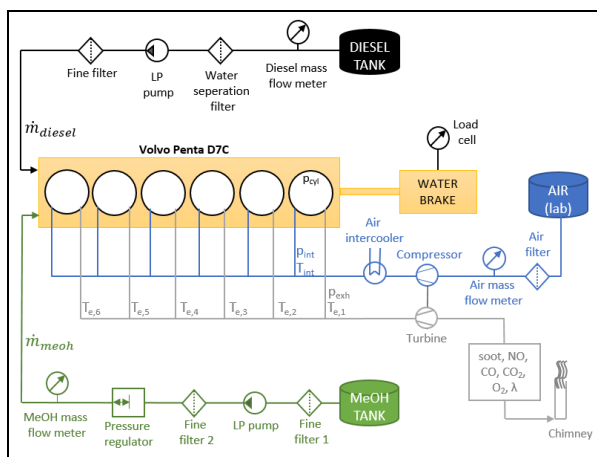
Fine filter

LP pump

Water seperation filter

Diesel mass flow meter

DIESEL TANK

$\dot{m}_{diesel}$

Volvo Penta D7C

$p_{cyl}$

Load cell

WATER BRAKE

AIR (lab)

$p_{int}$
$T_{int}$

Air intercooler

Compressor

Air filter

Air mass flow meter

$T_{e,6}$

$T_{e,5}$

$T_{e,4}$

$T_{e,3}$

$T_{e,2}$

$p_{exh}$
$T_{e,1}$

Turbine

$\dot{m}_{meoh}$

soot, NO, CO, $CO_2$, $O_2$, λ

MeOH mass flow meter

Pressure regulator

Fine filter 2

LP pump

Fine filter 1

MeOH TANK

Chimney